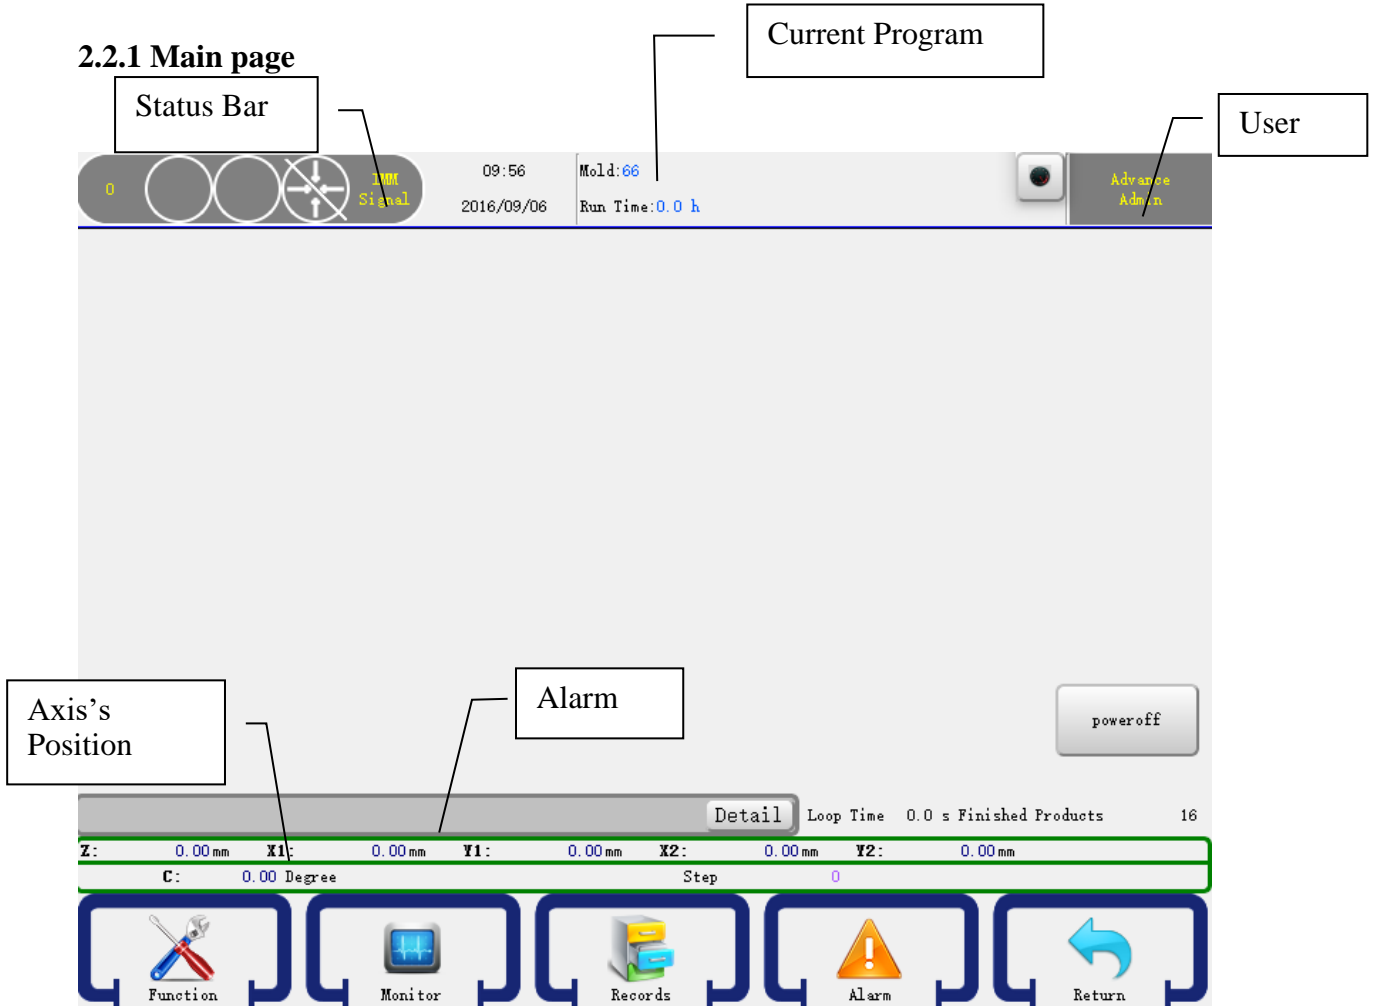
2.2.1 Main page

Current Program

Status Bar

User

0

IMM Signal

09:56

2016/09/06

Mold:66

Run Time:0.0 h

Advance Admin

Axis's Position

Alarm

poweroff

Detail

Loop Time 0.0 s Finished Products 16

Z: 0.00mm X1: 0.00mm Y1: 0.00mm X2: 0.00mm Y2: 0.00mm

C: 0.00 Degree Step 0

Function

Monitor

Records

Alarm

Return